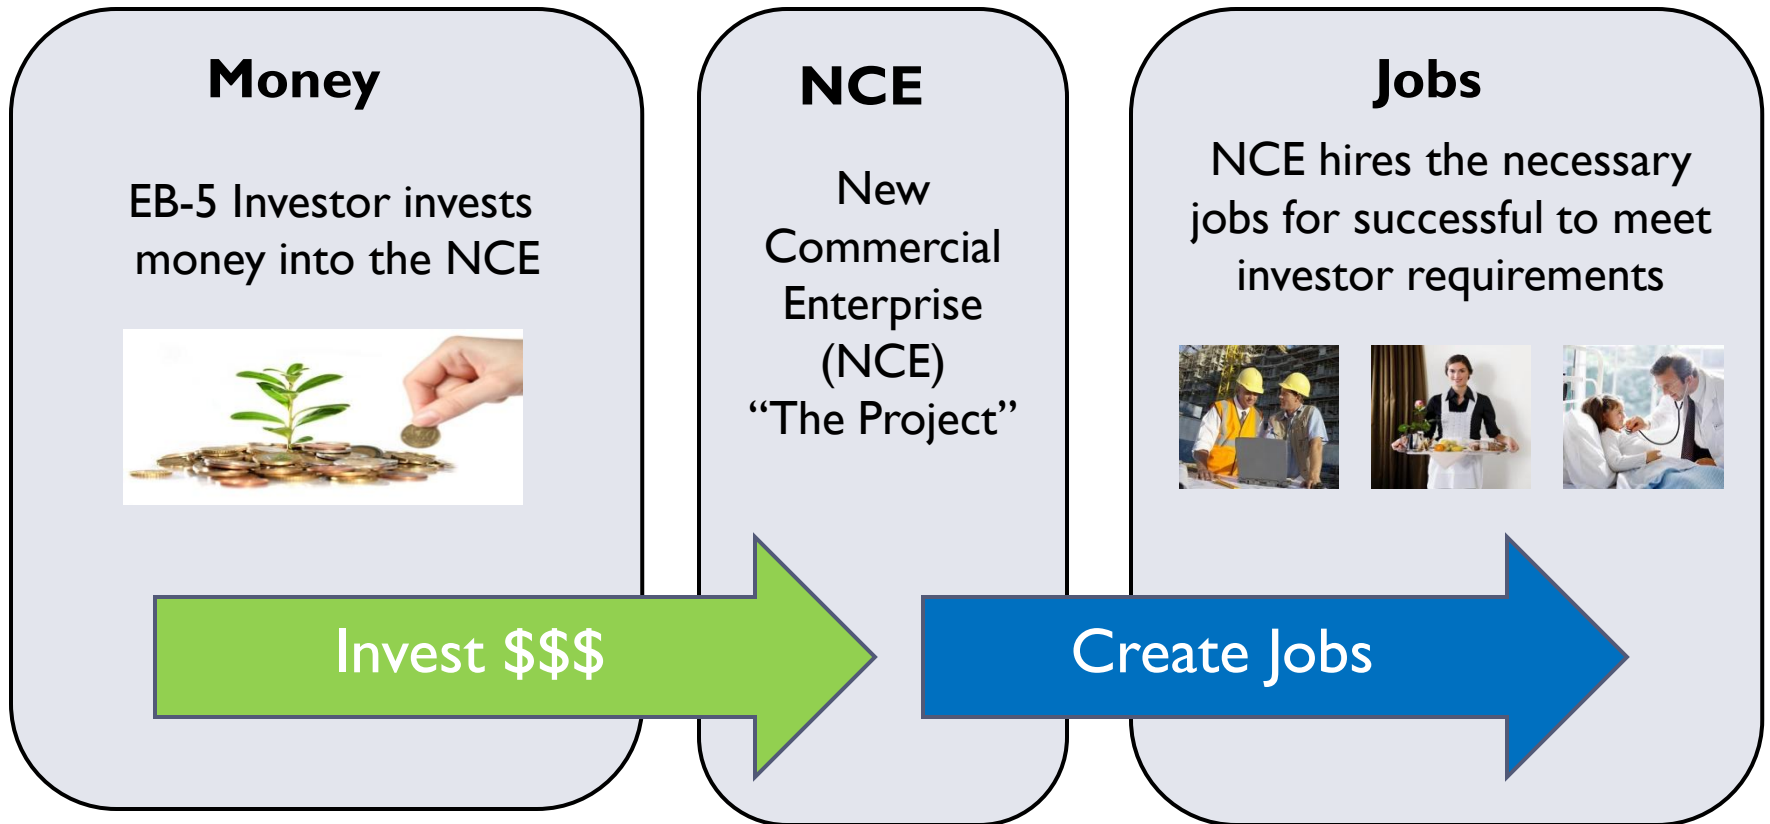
Money

EB-5 Investor invests money into the NCE

NCE

New Commercial Enterprise (NCE) “The Project”

Jobs

NCE hires the necessary jobs for successful to meet investor requirements

Invest $$$

Create Jobs